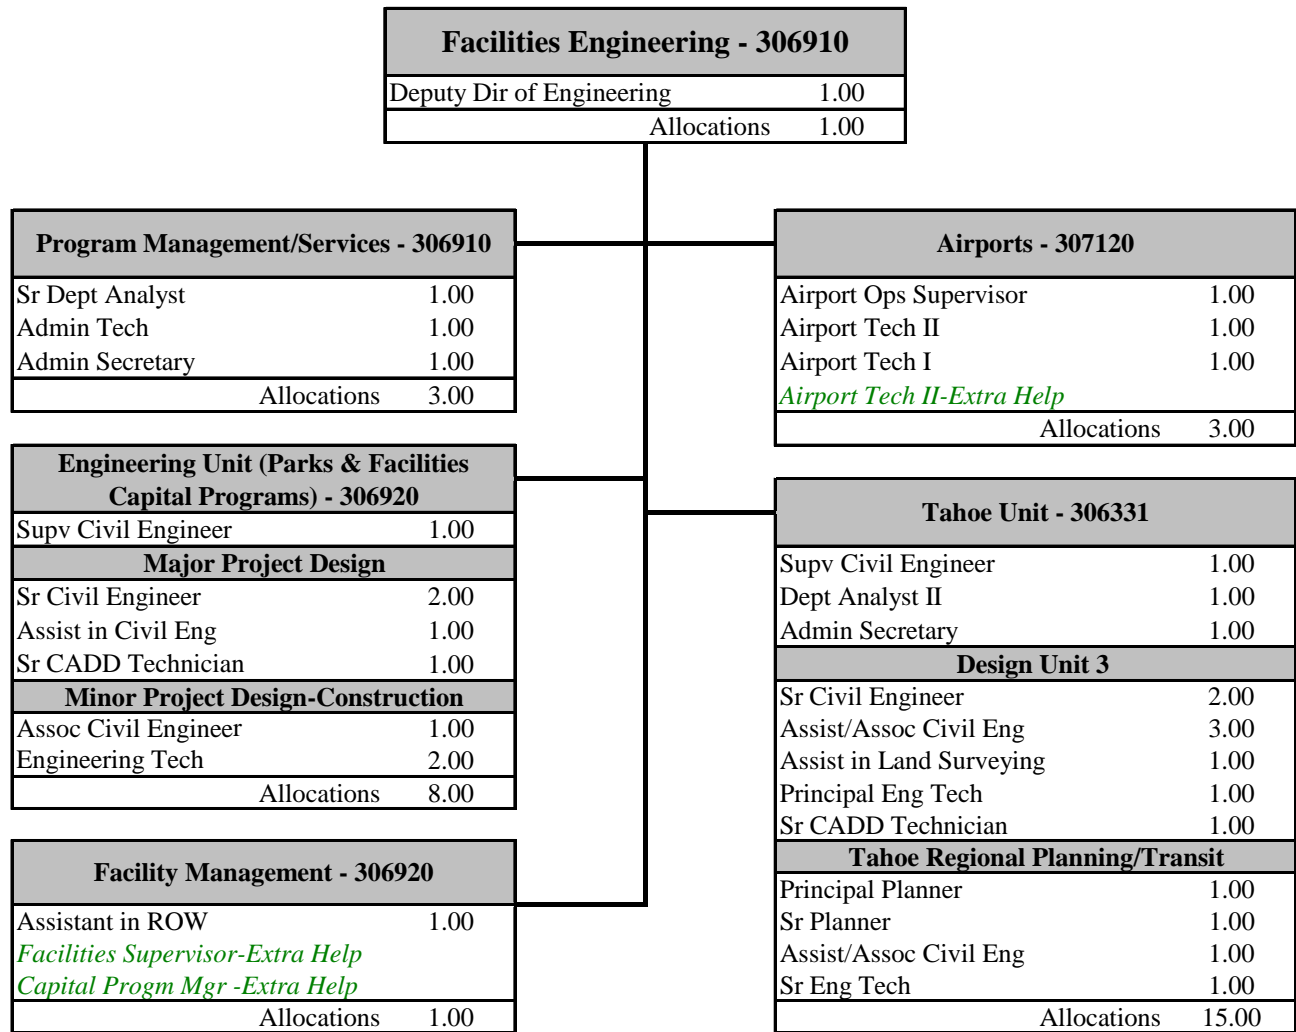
Facilities Engineering - 306910
Deputy Dir of Engineering 1.00
Allocations 1.00

Program Management/Services - 306910
Sr Dept Analyst 1.00
Admin Tech 1.00
Admin Secretary 1.00
Allocations 3.00

Engineering Unit (Parks & Facilities Capital Programs) - 306920
Supv Civil Engineer 1.00
Major Project Design
Sr Civil Engineer 2.00
Assist in Civil Eng 1.00
Sr CADD Technician 1.00
Minor Project Design-Construction
Assoc Civil Engineer 1.00
Engineering Tech 2.00
Allocations 8.00

Facility Management - 306920
Assistant in ROW 1.00
Facilities Supervisor-Extra Help
Capital Progm Mgr -Extra Help
Allocations 1.00

Airports - 307120
Airport Ops Supervisor 1.00
Airport Tech II 1.00
Airport Tech I 1.00
Airport Tech II-Extra Help
Allocations 3.00

Tahoe Unit - 306331
Supv Civil Engineer 1.00
Dept Analyst II 1.00
Admin Secretary 1.00
Design Unit 3
Sr Civil Engineer 2.00
Assist/Assoc Civil Eng 3.00
Assist in Land Surveying 1.00
Principal Eng Tech 1.00
Sr CADD Technician 1.00
Tahoe Regional Planning/Transit
Principal Planner 1.00
Sr Planner 1.00
Assist/Assoc Civil Eng 1.00
Sr Eng Tech 1.00
Allocations 15.00